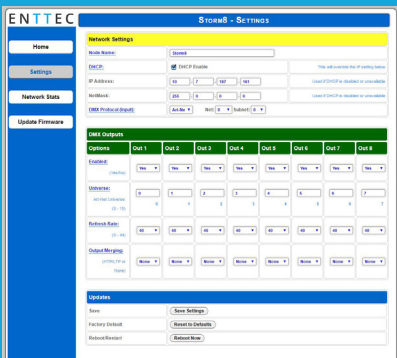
ENTTEC

Storm8 - Settings

Home

Settings

Network Stats

Update Firmware

Network Settings

| | | |
|---|---|---|
| Node Name: | Storm8 | |
| DHCP: | DHCP Enable | This will override the IP setting below |
| IP Address: | 10 . 7 . 187 . 161 | Used if DHCP is disabled or unavailable |
| NetMask: | 255 . 0 . 0 . 0 | Used if DHCP is disabled or unavailable |
| DMX Protocol (Input): | Art-Net Net: 0 Subnet: 0 | |

DMX Outputs

| Options | Out 1 | Out 2 | Out 3 | Out 4 | Out 5 | Out 6 | Out 7 | Out 8 |
|---|---|---|---|---|---|---|---|---|
| Enabled: (Yes/No) | Yes | Yes | Yes | Yes | Yes | Yes | Yes | Yes |
| Universe: Art-Net Universes (0 - 15) | 0 0 | 1 1 | 2 2 | 3 3 | 4 4 | 5 5 | 6 6 | 7 7 |
| Refresh Rate: (0 - 40) | 40 | 40 | 40 | 40 | 40 | 40 | 40 | 40 |
| Output Merging: (HTP/LTP or None) | None | None | None | None | None | None | None | None |

Updates

| | |
|---|---|
| Save | Save Settings |
| Factory Default | Reset to Defaults |
| Reboot/Restart | Reboot Now |